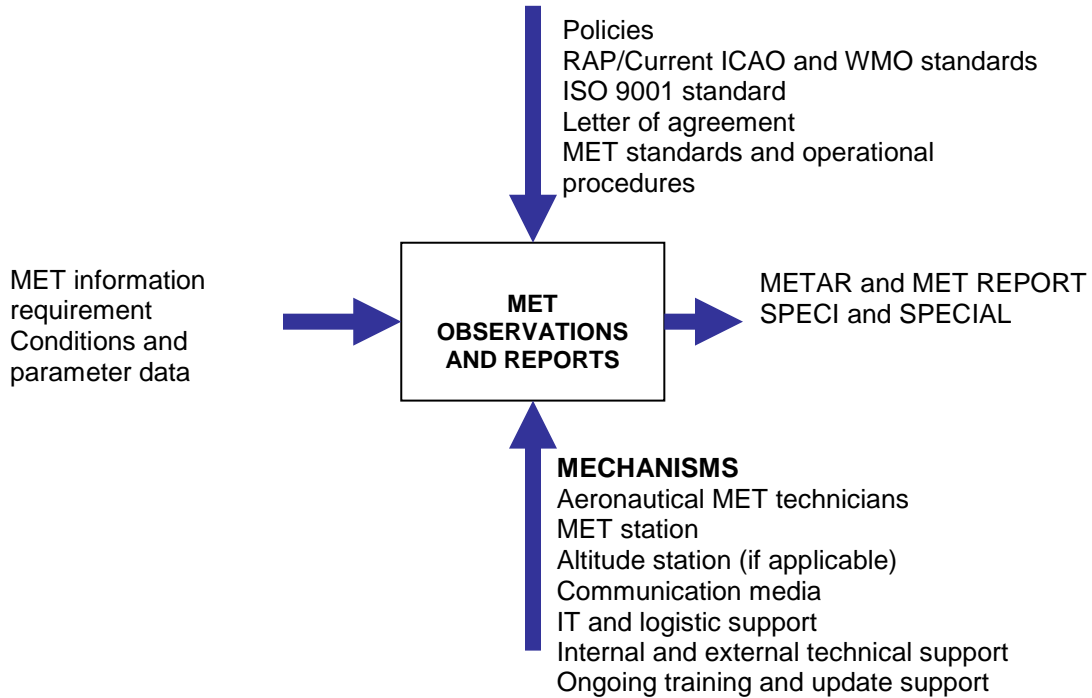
Policies
RAP/Current ICAO and WMO standards
ISO 9001 standard
Letter of agreement
MET standards and operational procedures

MET information requirement
Conditions and parameter data

MET
OBSERVATIONS
AND REPORTS

METAR and MET REPORT
SPECI and SPECIAL

MECHANISMS
Aeronautical MET technicians
MET station
Altitude station (if applicable)
Communication media
IT and logistic support
Internal and external technical support
Ongoing training and update support